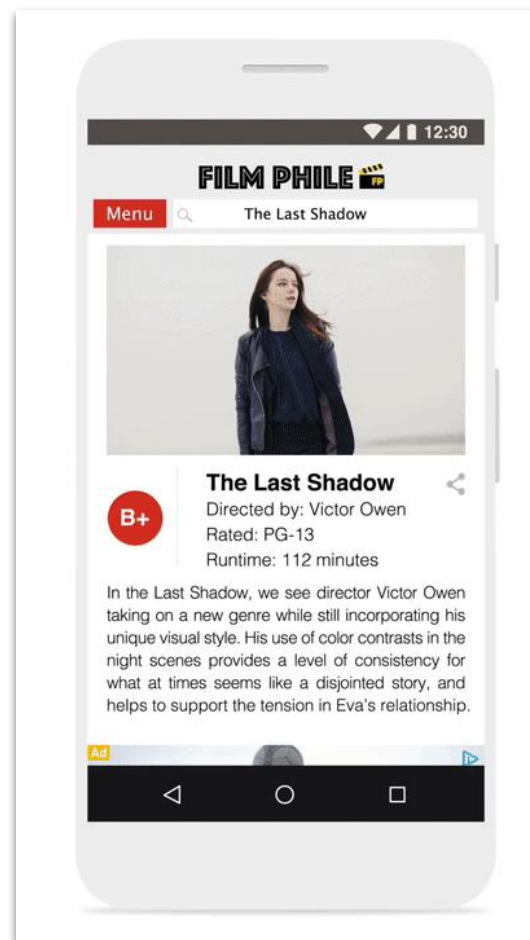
12:30

FILM PHILE FP

Menu

The Last Shadow

B+

The Last Shadow

Directed by: Victor Owen

Rated: PG-13

Runtime: 112 minutes

In the Last Shadow, we see director Victor Owen taking on a new genre while still incorporating his unique visual style. His use of color contrasts in the night scenes provides a level of consistency for what at times seems like a disjointed story, and helps to support the tension in Eva's relationship.

Ad